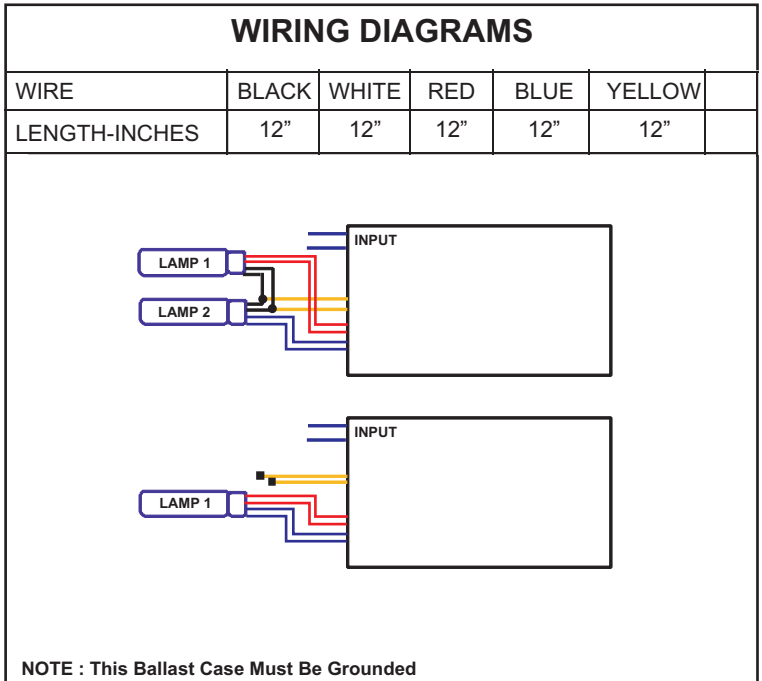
WIRING DIAGRAMS

| WIRE | BLACK | WHITE | RED | BLUE | YELLOW | |
|---|---|---|---|---|---|---|
| LENGTH-INCHES | 12” | 12” | 12” | 12” | 12” | |

INPUT
LAMP 1
LAMP 2

INPUT
LAMP 1

NOTE : This Ballast Case Must Be Grounded